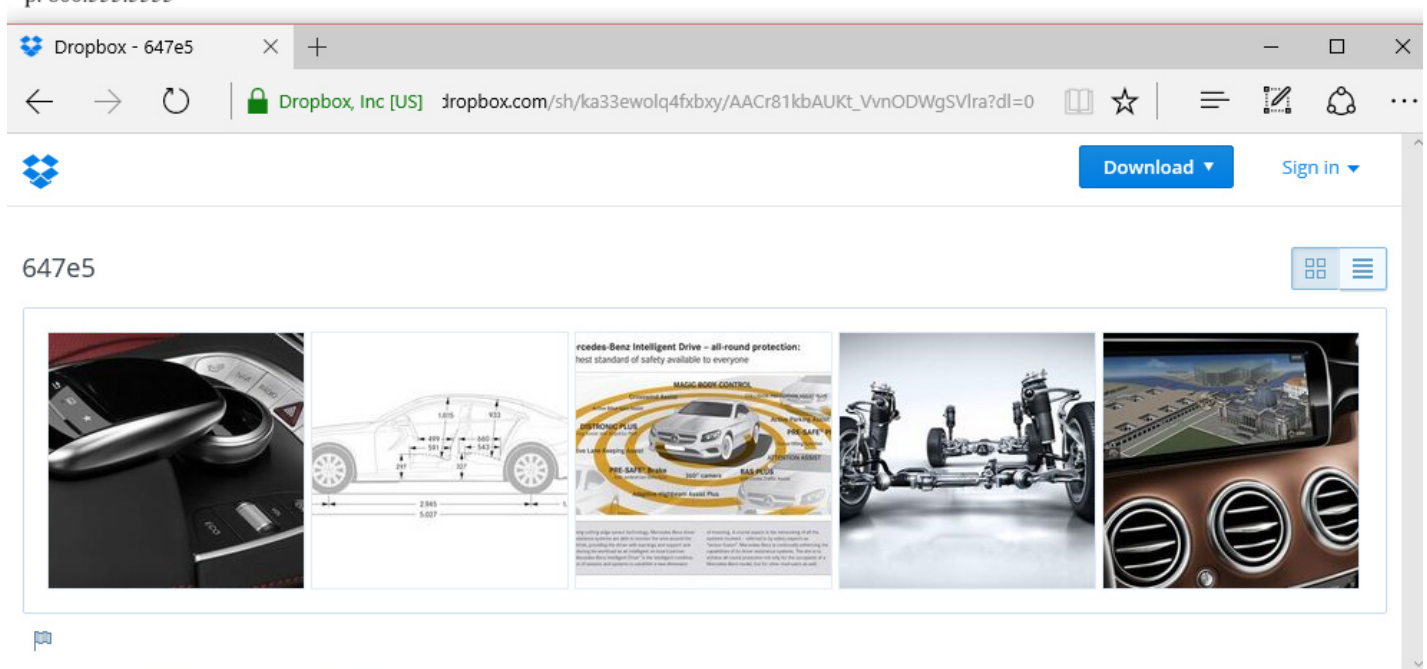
Dropbox - 647e5

Dropbox, Inc [US] dropbox.com/sh/ka33ewolq4fxbxy/AACr81kbAUKt_VvnODWgSVlra?dl=0

Download ▾

Sign in ▾

647e5

1.015
933
499
581
660
543
297
327
2.945
5.027

ercedes-Benz Intelligent Drive – all-round protection:
hest standard of safety available to everyone

MAGIC BODY CONTROL
DISTRONIC PLUS
PRE-SAFE® Brake
360° camera
BAS PLUS
ATTENTION ASSIST
PRE-SAFE®
Adaptive Highbeam Assist Plus